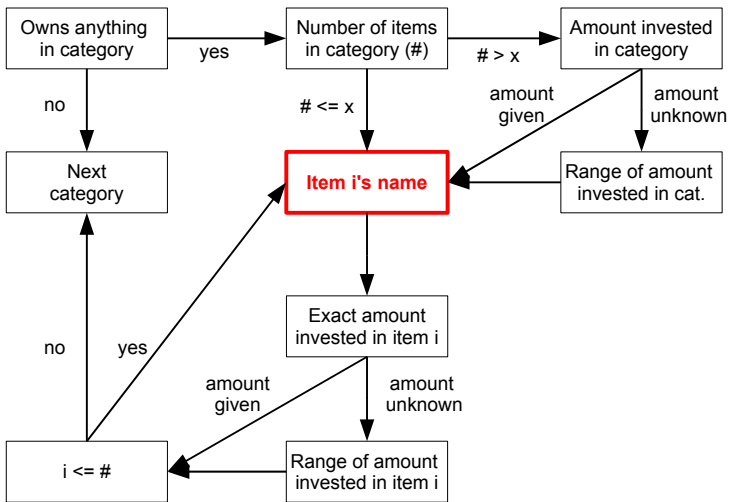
Owns anything in category

yes

Number of items in category (#)

# > x

Amount invested in category

no

# <= x

amount given

amount unknown

Next category

Item i's name

Range of amount invested in cat.

Exact amount invested in item i

no

yes

amount given

amount unknown

i <= #

Range of amount invested in item i